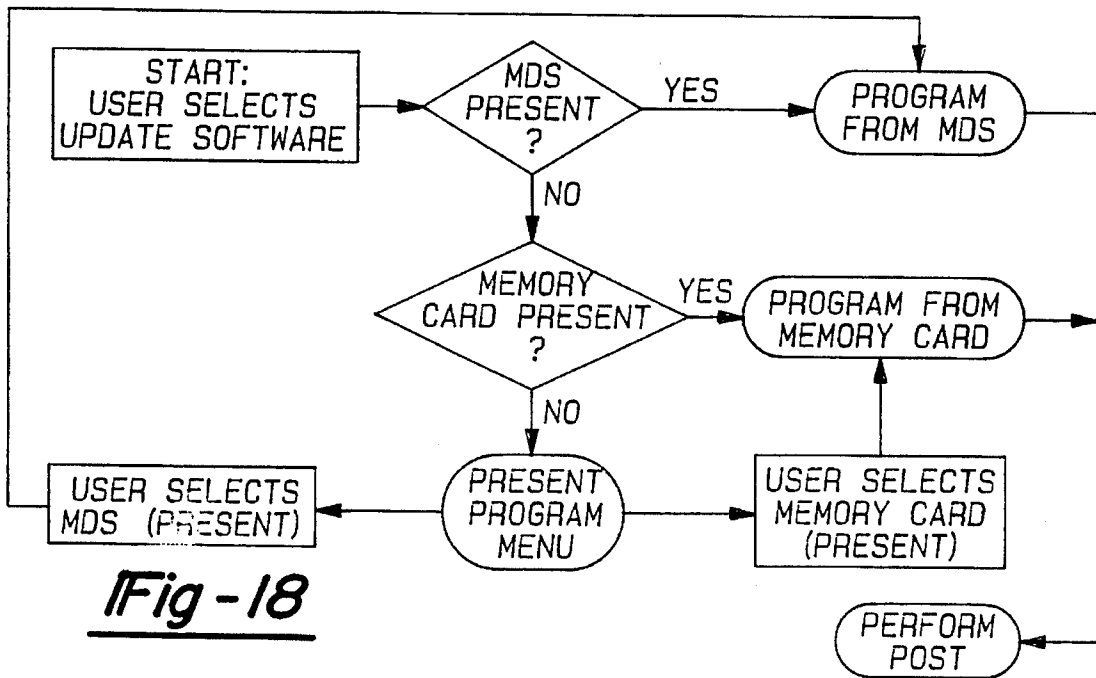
START: USER SELECTS UPDATE SOFTWARE

MDS PRESENT ?

YES

PROGRAM FROM MDS

NO

MEMORY CARD PRESENT ?

YES

PROGRAM FROM MEMORY CARD

NO

USER SELECTS MDS (PRESENT)

PRESENT PROGRAM MENU

USER SELECTS MEMORY CARD (PRESENT)

Fig - 18

PERFORM POST